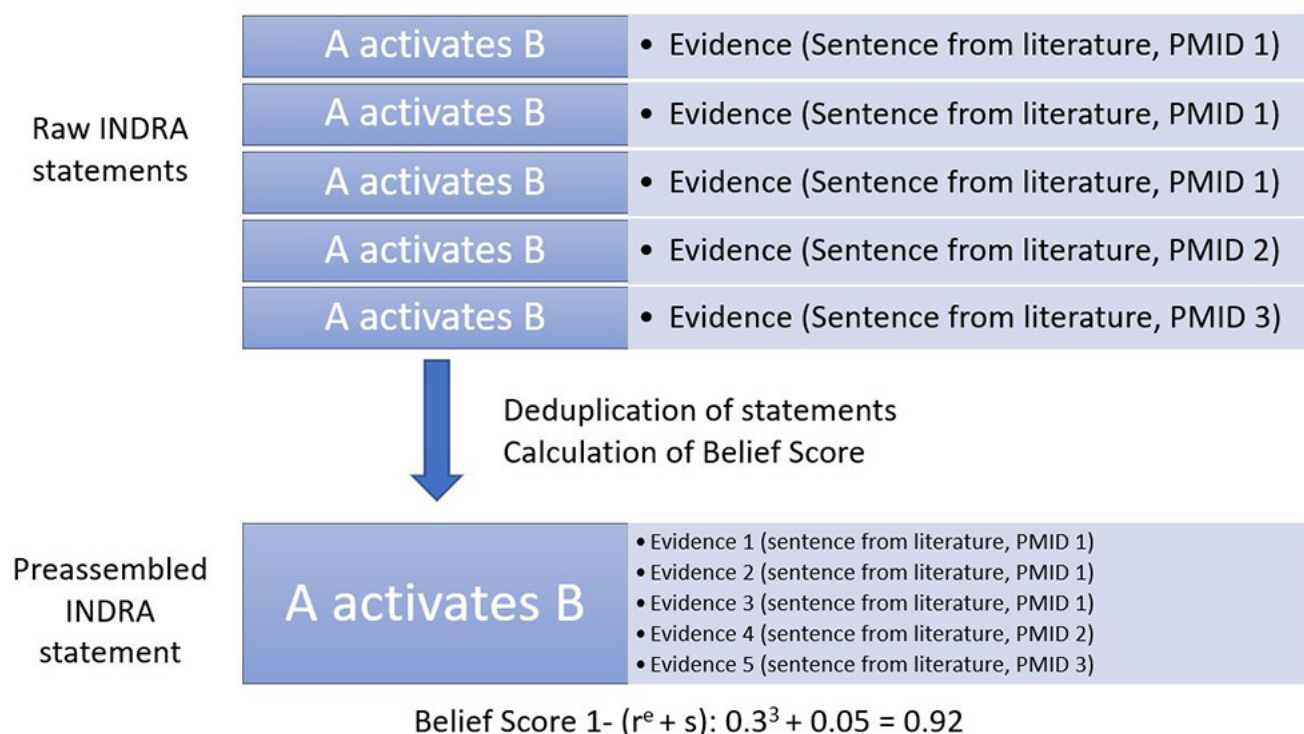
Raw INDRA statements

A activates B
• Evidence (Sentence from literature, PMID 1)

A activates B
• Evidence (Sentence from literature, PMID 1)

A activates B
• Evidence (Sentence from literature, PMID 1)

A activates B
• Evidence (Sentence from literature, PMID 2)

A activates B
• Evidence (Sentence from literature, PMID 3)

Deduplication of statements
Calculation of Belief Score

Preassembled INDRA statement

A activates B
• Evidence 1 (sentence from literature, PMID 1)
• Evidence 2 (sentence from literature, PMID 1)
• Evidence 3 (sentence from literature, PMID 1)
• Evidence 4 (sentence from literature, PMID 2)
• Evidence 5 (sentence from literature, PMID 3)

Belief Score 1- ($r^e$ + s): $0.3^3 + 0.05 = 0.92$